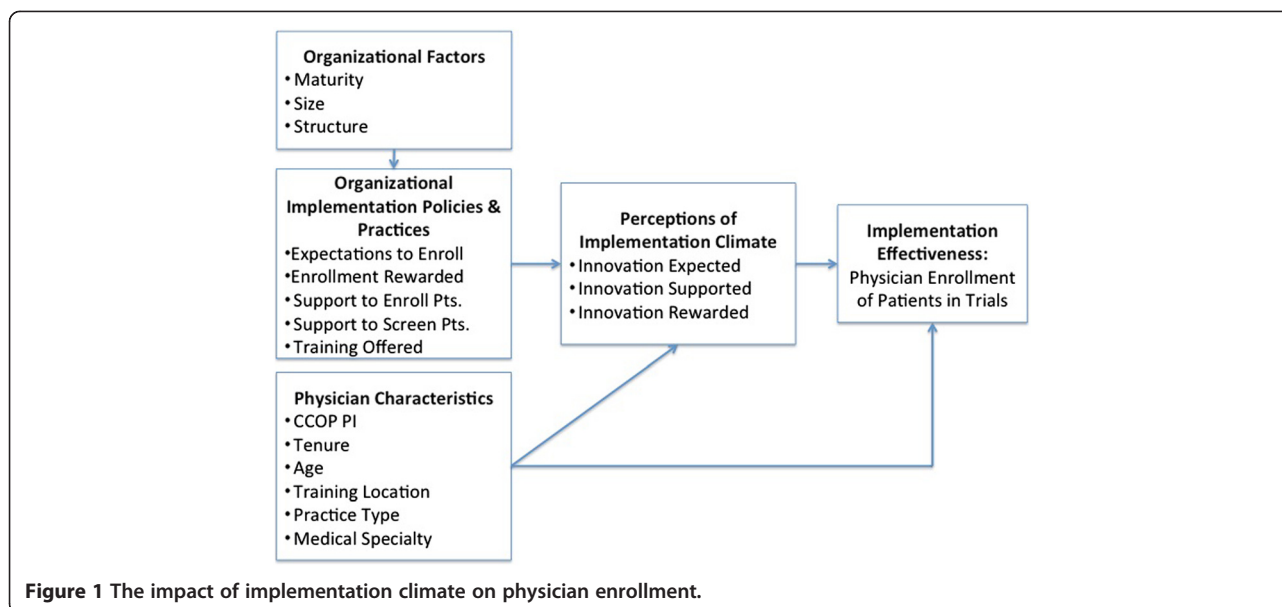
Organizational Factors
• Maturity
• Size
• Structure

Organizational Implementation Policies & Practices
•Expectations to Enroll
•Enrollment Rewarded
• Support to Enroll Pts.
• Support to Screen Pts.
• Training Offered

Physician Characteristics
• CCOP PI
• Tenure
• Age
• Training Location
• Practice Type
• Medical Specialty

Perceptions of Implementation Climate
• Innovation Expected
• Innovation Supported
• Innovation Rewarded

Implementation Effectiveness:
Physician Enrollment of Patients in Trials

Figure 1 The impact of implementation climate on physician enrollment.